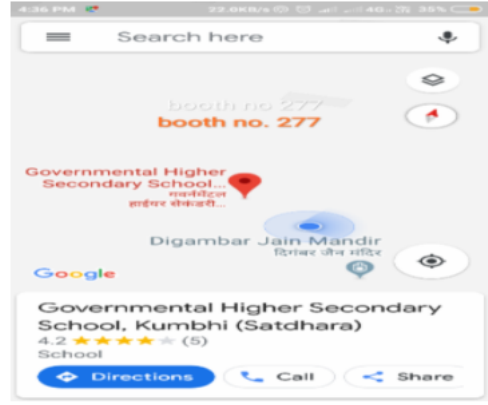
4:36 PM 22.0KB/s 4G 35%

Search here

booth no 277
booth no. 277

Governmental Higher Secondary School...
गवर्नमेंटल हाईयर सेकंडरी...

Digambar Jain Mandir
दिगंबर जैन मंदिर

Google

Governmental Higher Secondary School, Kumbhi (Satdhara)
4.2 ★★★★☆ (5)
School

Directions
Call
Share